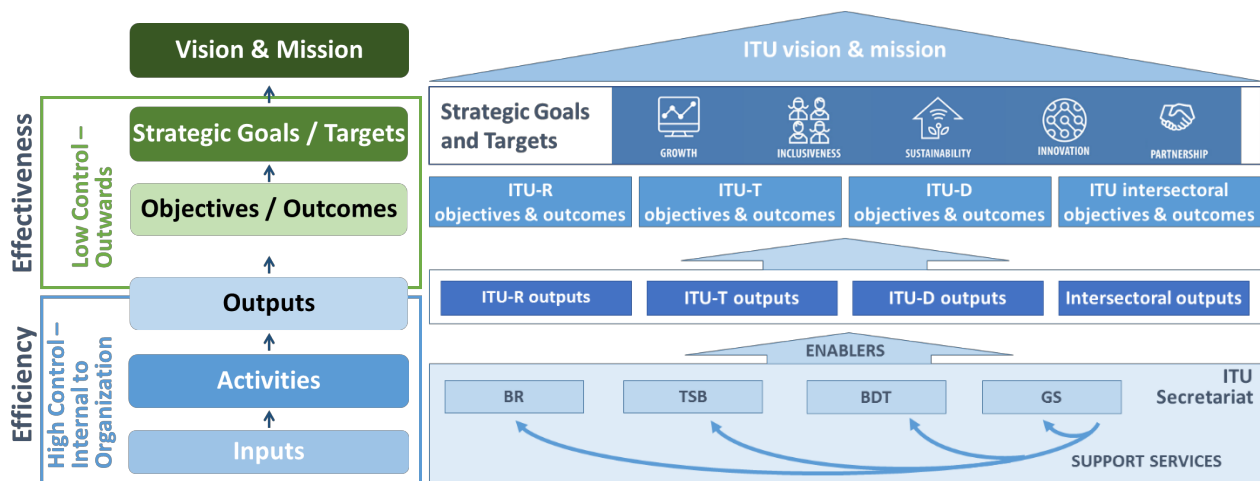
Vision & Mission

Strategic Goals / Targets

Objectives / Outcomes

Outputs

Activities

Inputs

Effectiveness

Low Control – Outwards

Efficiency

High Control – Internal to Organization

ITU vision & mission

Strategic Goals and Targets

GROWTH

INCLUSIVENESS

SUSTAINABILITY

INNOVATION

PARTNERSHIP

ITU-R objectives & outcomes

ITU-T objectives & outcomes

ITU-D objectives & outcomes

ITU intersectoral objectives & outcomes

ITU-R outputs

ITU-T outputs

ITU-D outputs

Intersectoral outputs

ENABLERS

BR

TSB

BDT

GS

ITU Secretariat

SUPPORT SERVICES